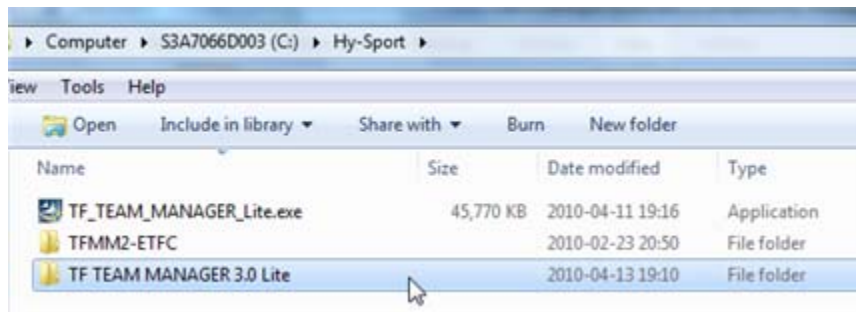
▸ Computer ▸ S3A7066D003 (C:) ▸ Hy-Sport ▸

iew Tools Help

Open Include in library ▾ Share with ▾ Burn New folder

| Name | Size | Date modified | Type |
|---|---|---|---|
| TF_TEAM_MANAGER_Lite.exe | 45,770 KB | 2010-04-11 19:16 | Application |
| TFMM2-ETFC | | 2010-02-23 20:50 | File folder |
| TF TEAM MANAGER 3.0 Lite | | 2010-04-13 19:10 | File folder |